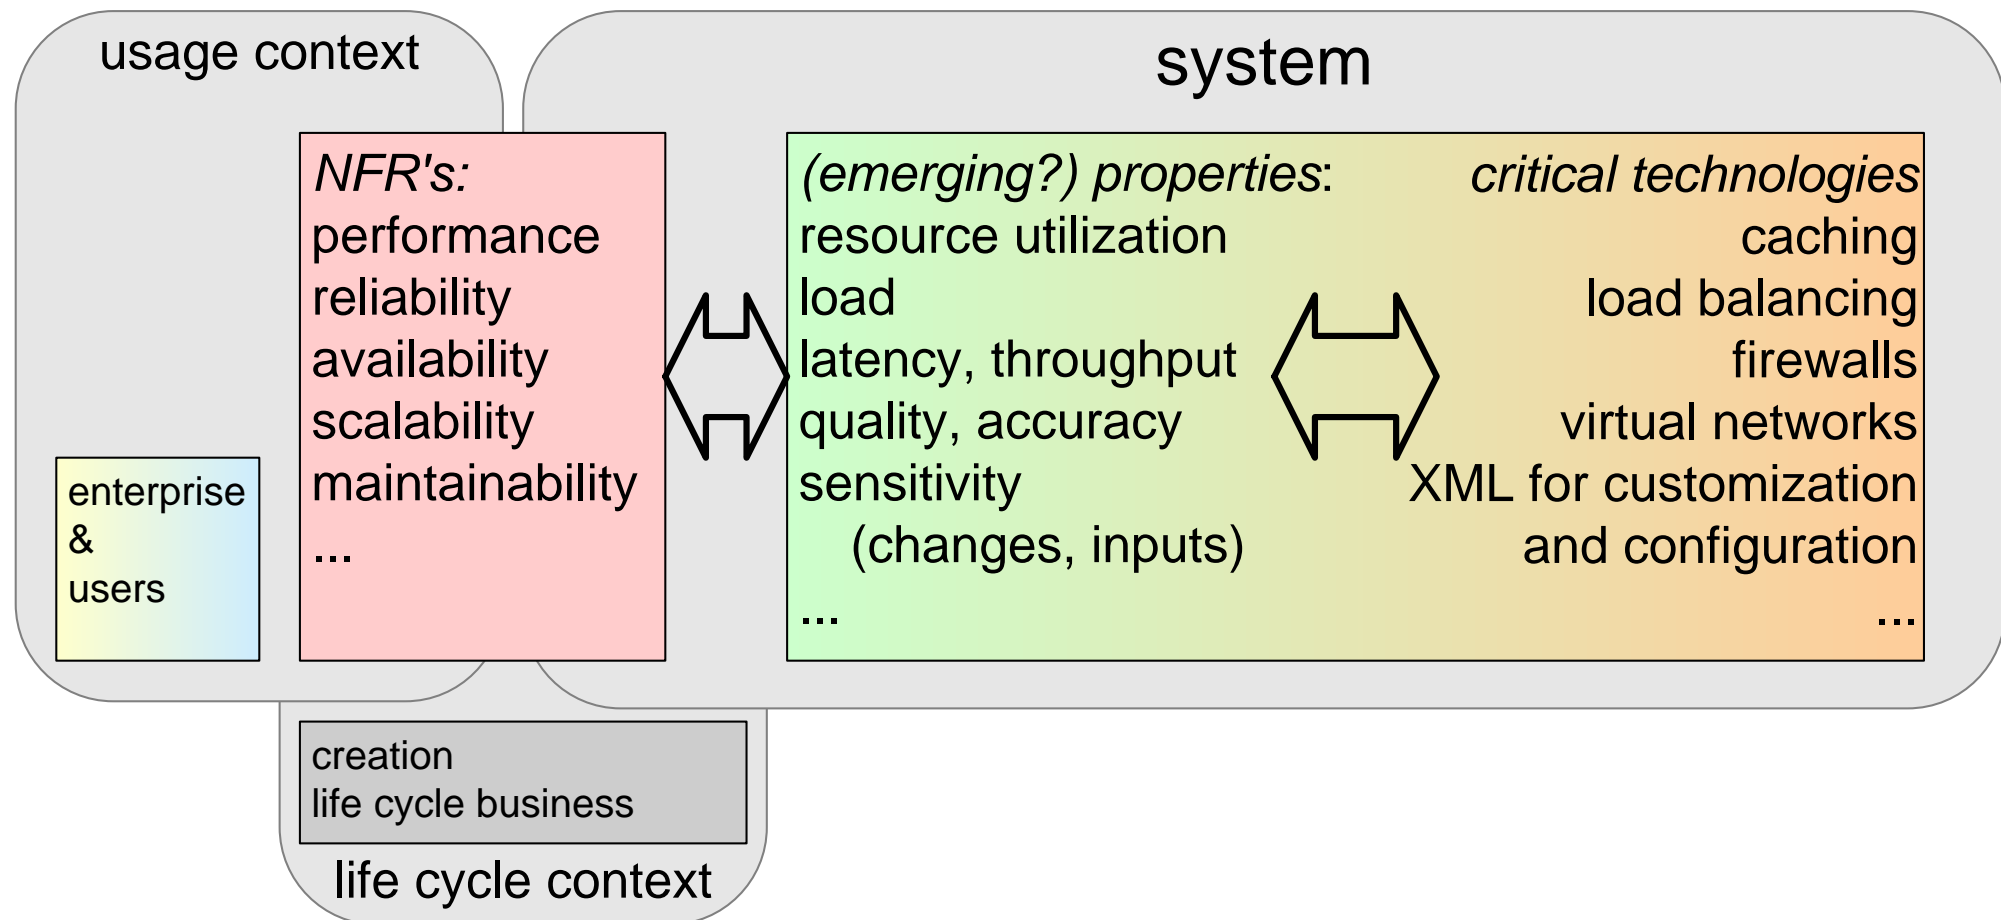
usage context

system

enterprise
&
users

NFR's:
performance
reliability
availability
scalability
maintainability
...

(emerging?) properties:
resource utilization
load
latency, throughput
quality, accuracy
sensitivity
(changes, inputs)
...

critical technologies
caching
load balancing
firewalls
virtual networks
XML for customization
and configuration
...

creation
life cycle business

life cycle context